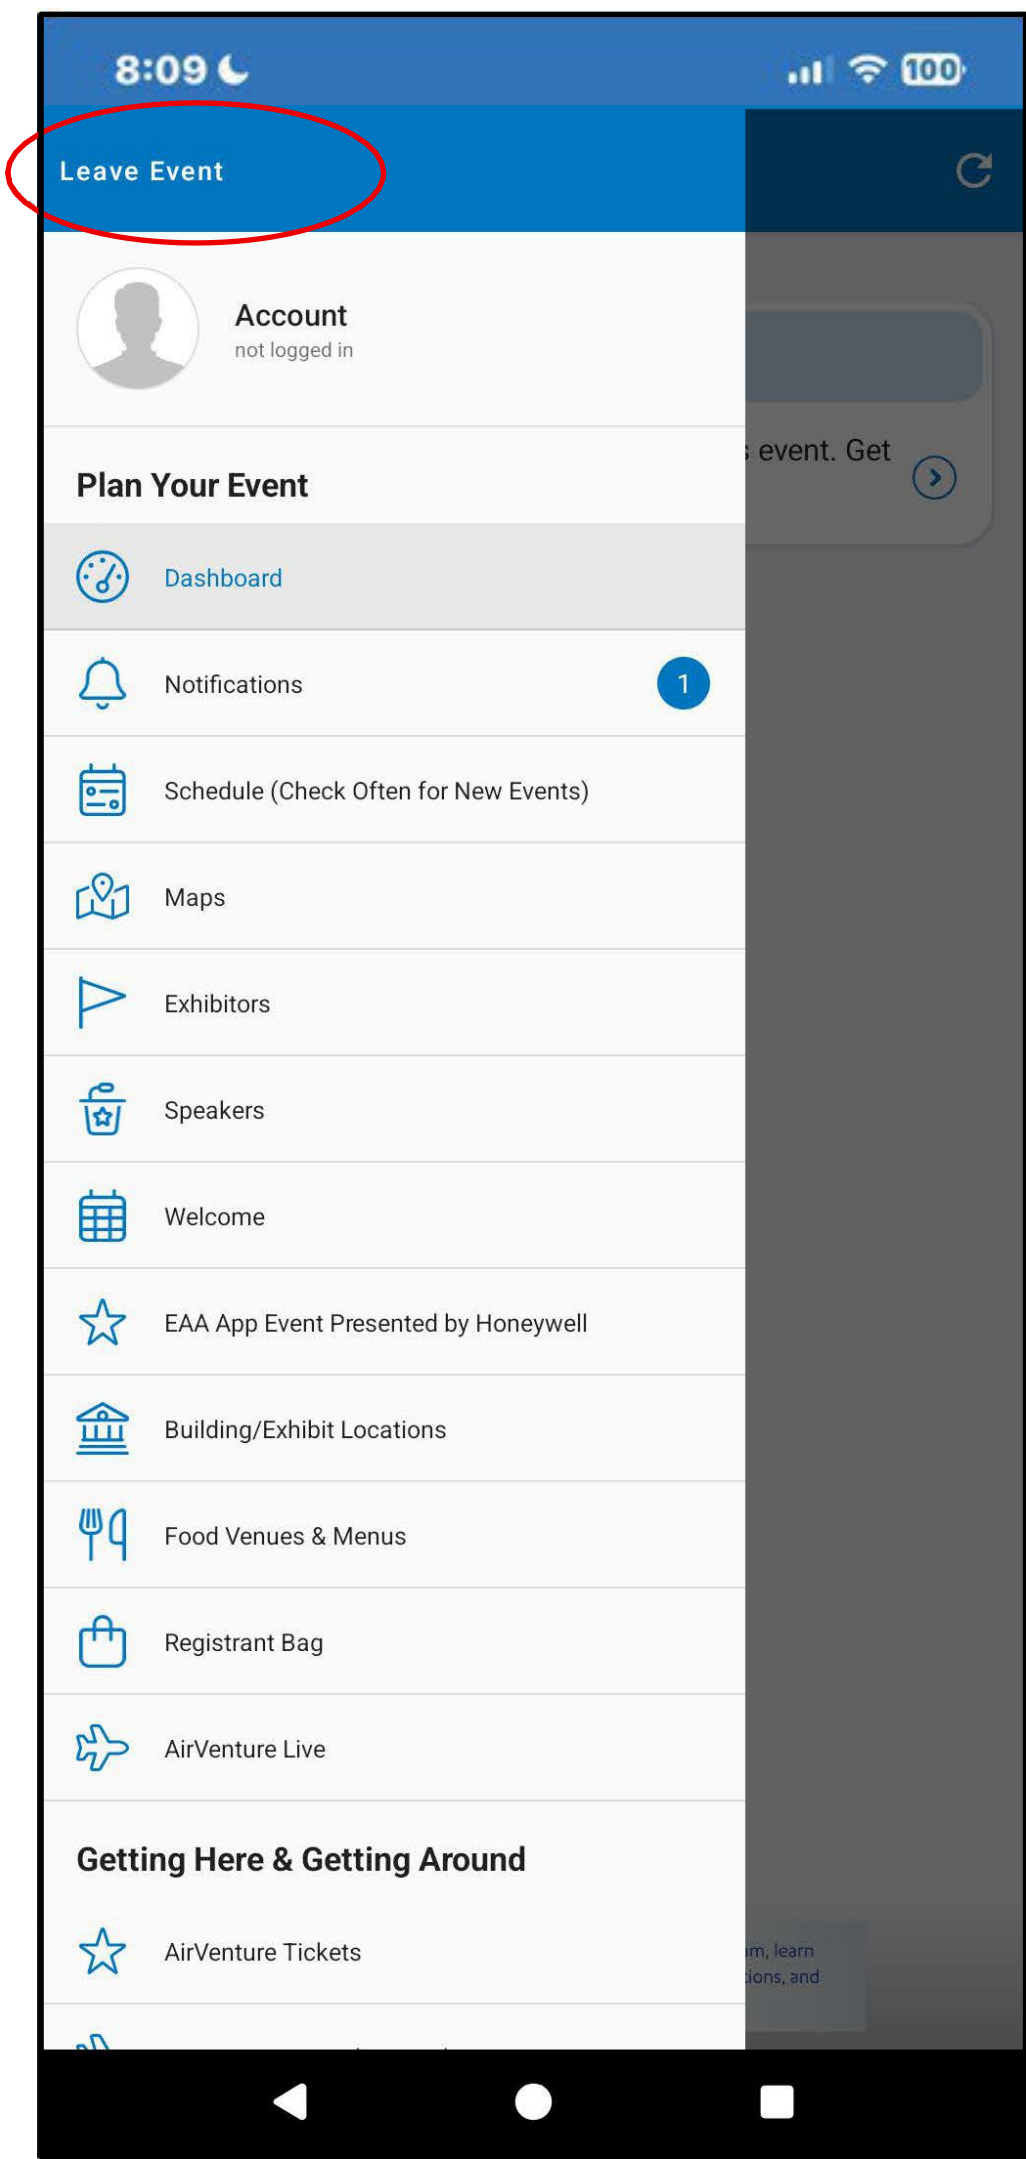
8:09

100

Leave Event

Account
not logged in

event. Get

Plan Your Event

Dashboard

Notifications 1

Schedule (Check Often for New Events)

Maps

Exhibitors

Speakers

Welcome

EAA App Event Presented by Honeywell

Building/Exhibit Locations

Food Venues & Menus

Registrant Bag

AirVenture Live

Getting Here & Getting Around

AirVenture Tickets

m, learn
ions, and